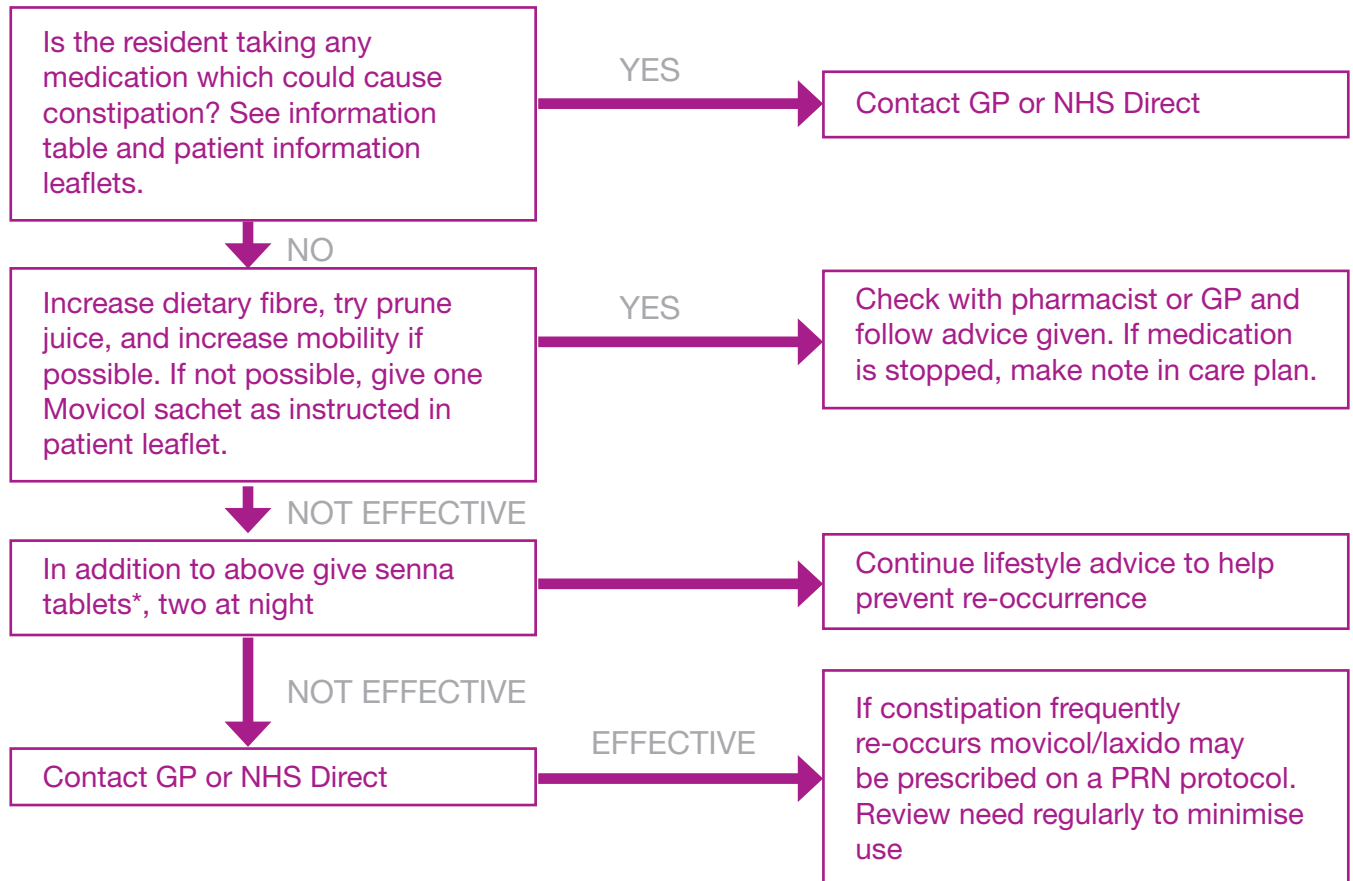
Is the resident taking any medication which could cause constipation? See information table and patient information leaflets.

YES

Contact GP or NHS Direct

NO

Increase dietary fibre, try prune juice, and increase mobility if possible. If not possible, give one Movicol sachet as instructed in patient leaflet.

YES

Check with pharmacist or GP and follow advice given. If medication is stopped, make note in care plan.

NOT EFFECTIVE

In addition to above give senna tablets*, two at night

Continue lifestyle advice to help prevent re-occurrence

NOT EFFECTIVE

Contact GP or NHS Direct

EFFECTIVE

If constipation frequently re-occurs movicol/laxido may be prescribed on a PRN protocol. Review need regularly to minimise use